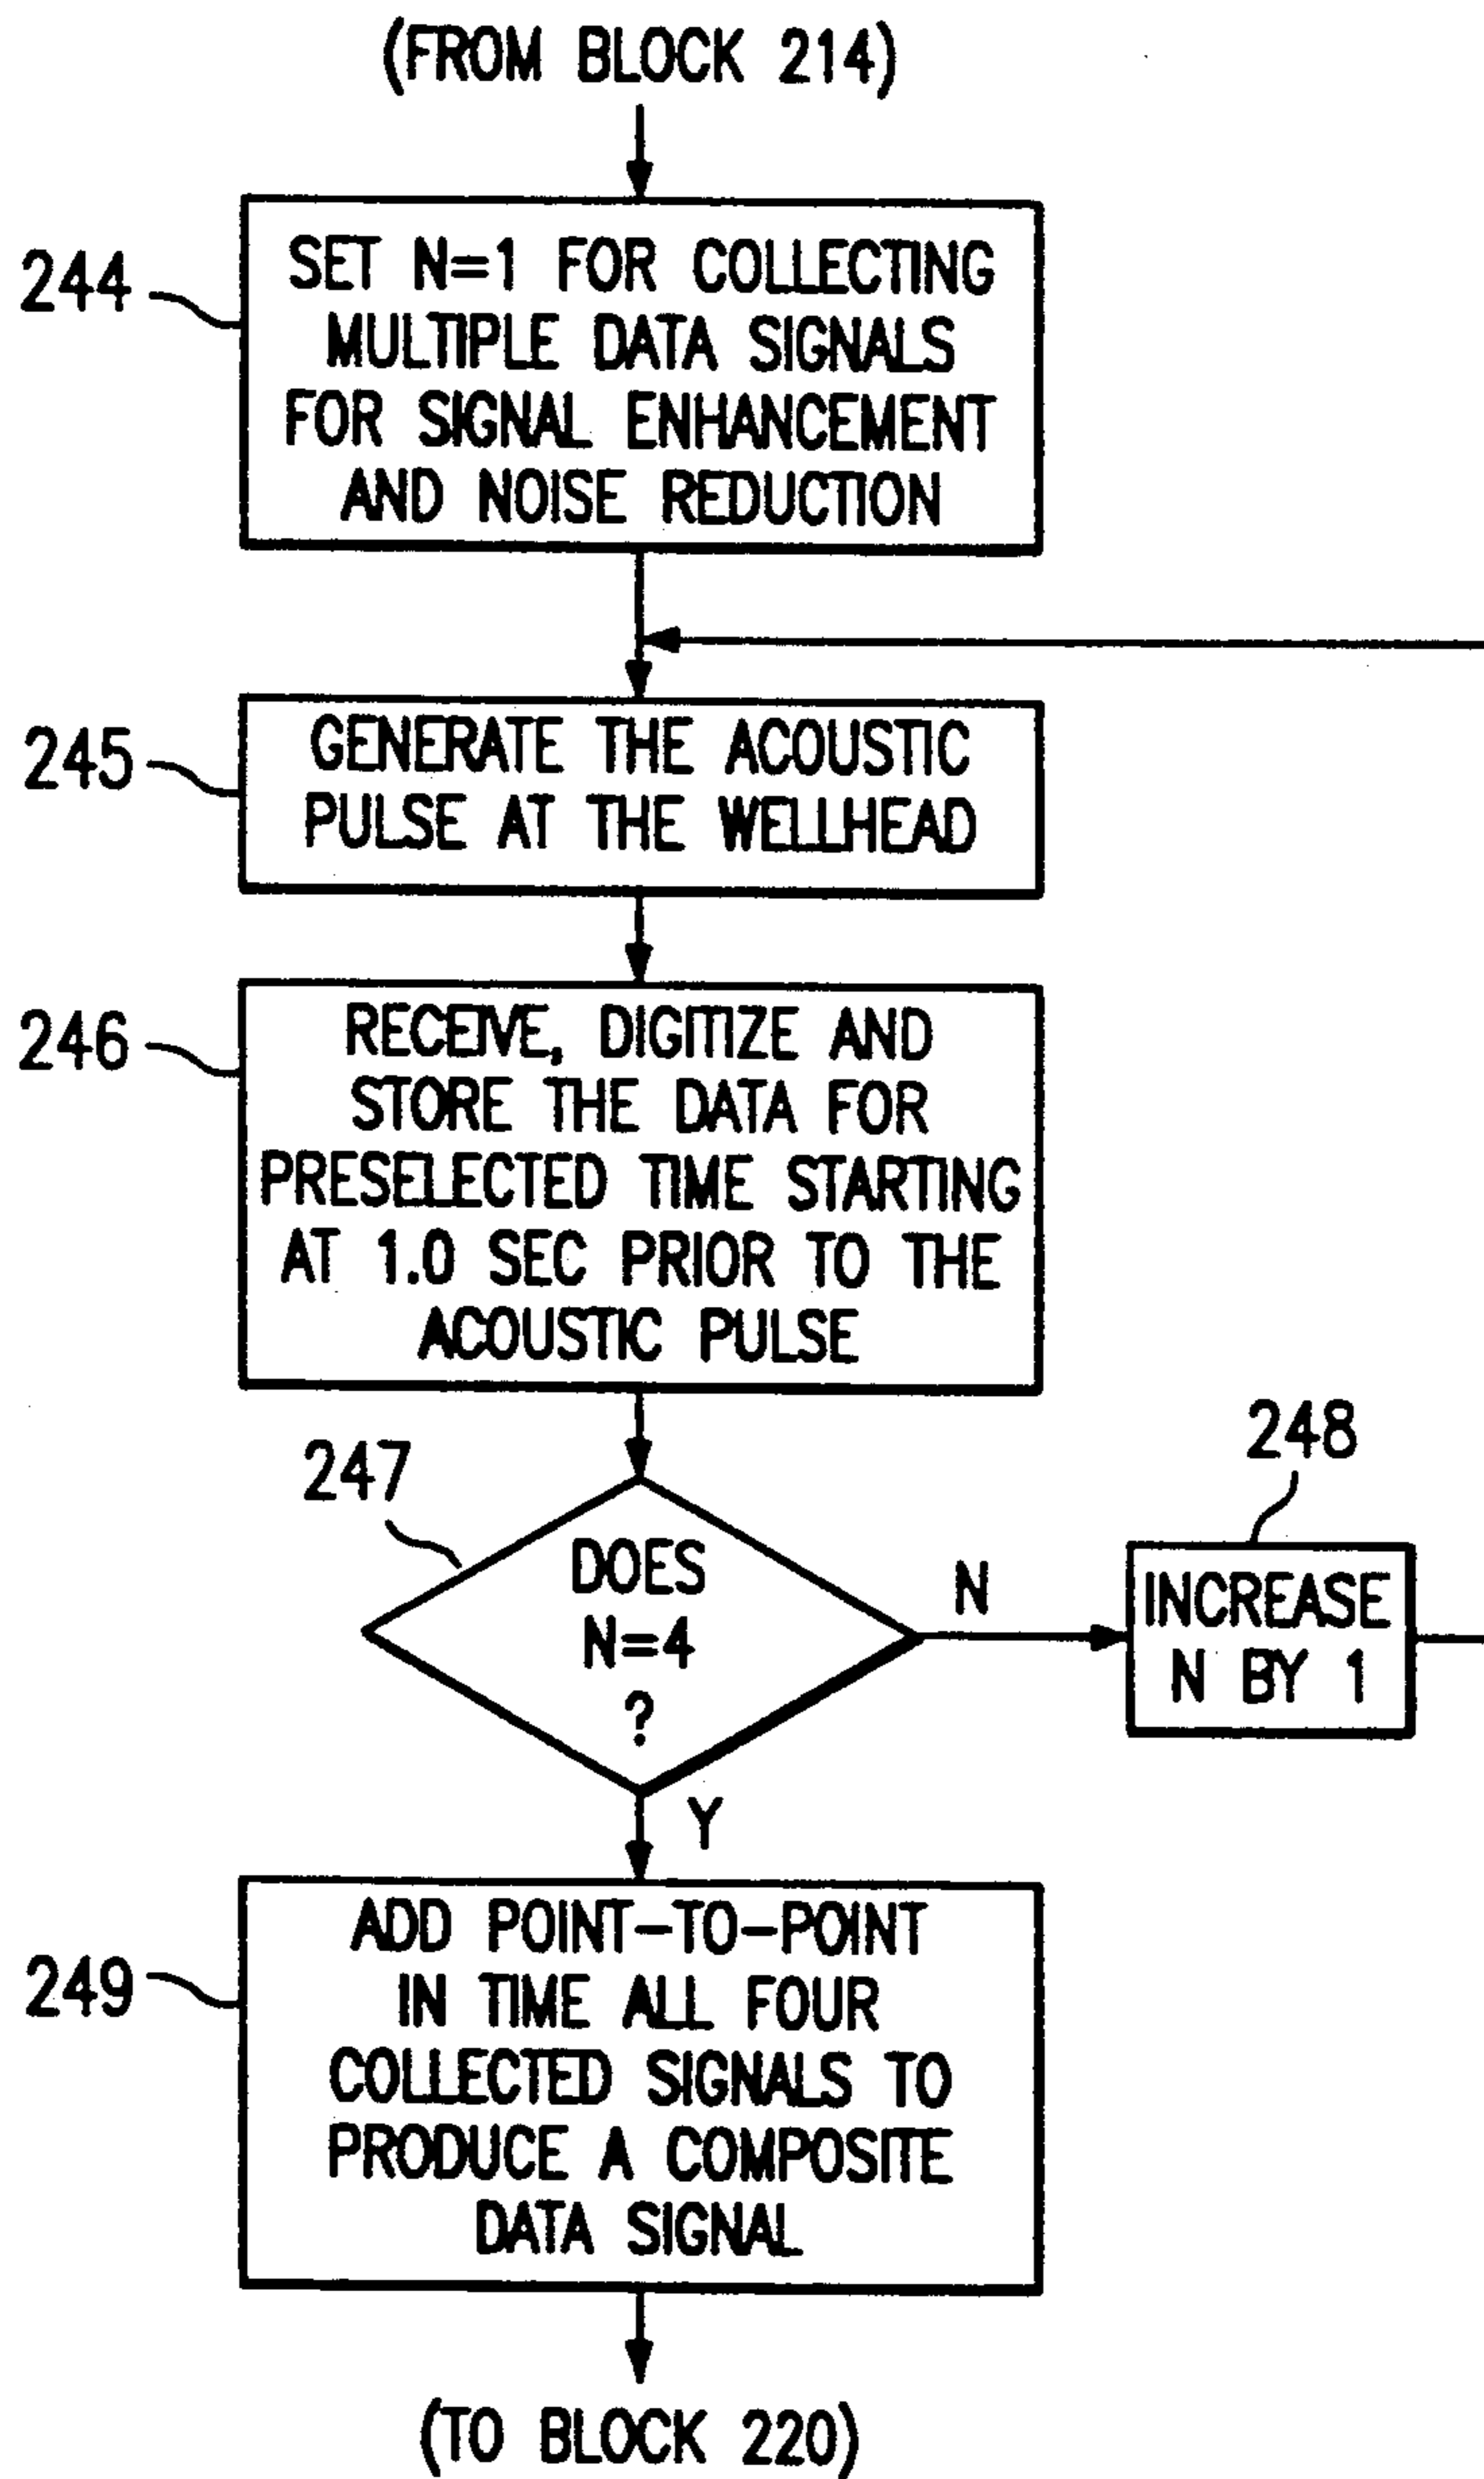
(FROM BLOCK 214)

244 SET N=1 FOR COLLECTING MULTIPLE DATA SIGNALS FOR SIGNAL ENHANCEMENT AND NOISE REDUCTION

245 GENERATE THE ACOUSTIC PULSE AT THE WELLHEAD

246 RECEIVE, DIGITIZE AND STORE THE DATA FOR PRESELECTED TIME STARTING AT 1.0 SEC PRIOR TO THE ACOUSTIC PULSE

247 DOES N=4 ?

N

248 INCREASE N BY 1

Y

249 ADD POINT-TO-POINT IN TIME ALL FOUR COLLECTED SIGNALS TO PRODUCE A COMPOSITE DATA SIGNAL

(TO BLOCK 220)